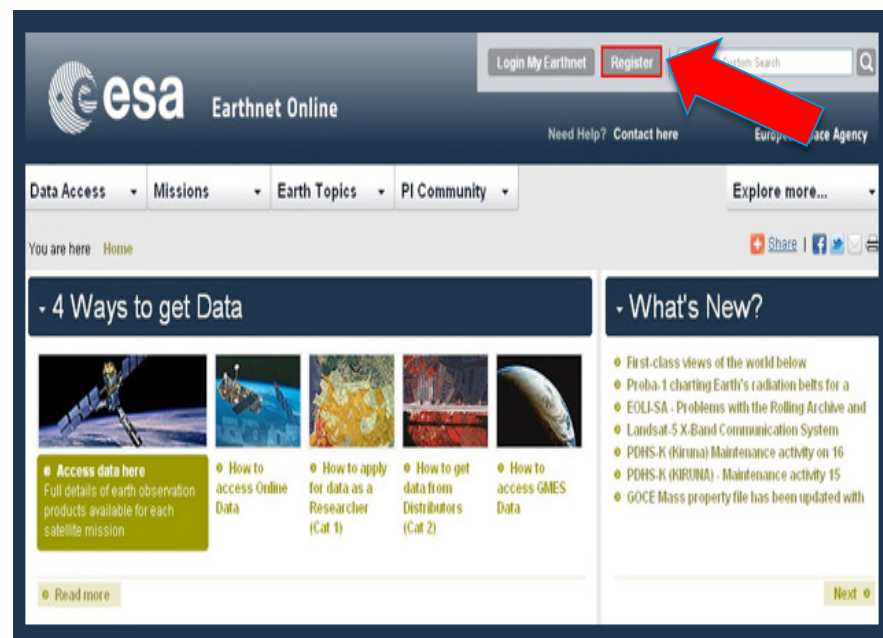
esa Earthnet Online

Login My Earthnet Register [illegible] Search

Need Help? Contact here

Europ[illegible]ace Agency

Data Access Missions Earth Topics PI Community Explore more...

You are here Home

Share

4 Ways to get Data

Access data here
Full details of earth observation products available for each satellite mission

How to access Online Data

How to apply for data as a Researcher (Cat 1)

How to get data from Distributors (Cat 2)

How to access GMES Data

Read more

What's New?

First-class views of the world below
Proba-1 charting Earth's radiation belts for a
EOLI-SA - Problems with the Rolling Archive and
Landsat-5 X-Band Communication System
PDHS-K (Kiruna) Maintenance activity on 16
PDHS-K (KIRUNA) - Maintenance activity 15
GOCE Mass property file has been updated with

Next